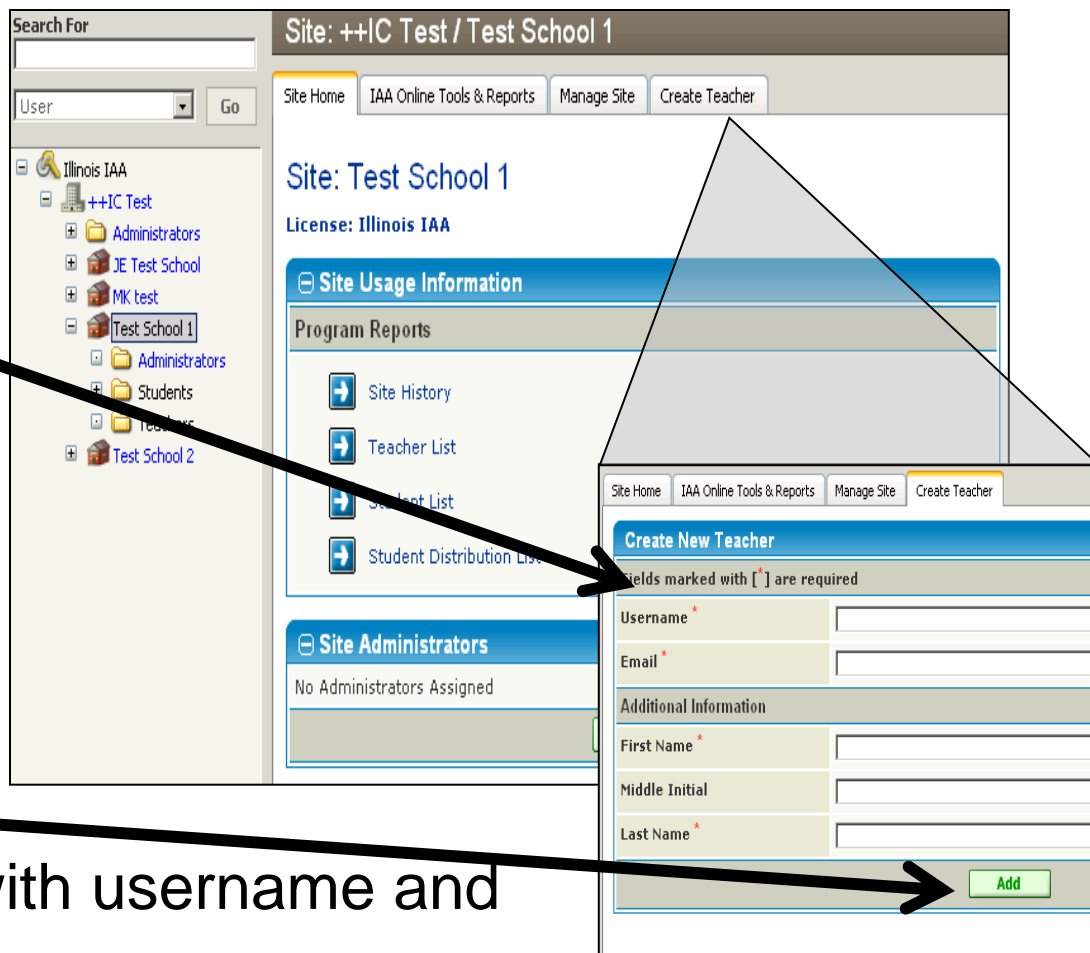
Search For

User

Go

Illinois IAA

++IC Test

Administrators

JE Test School

MK test

Test School 1

Administrators

Students

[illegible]

Test School 2

Site: ++IC Test / Test School 1

Site Home

IAA Online Tools & Reports

Manage Site

Create Teacher

Site: Test School 1

License: Illinois IAA

Site Usage Information

Program Reports

Site History

Teacher List

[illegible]t List

Student Distribution Lis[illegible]

Site Administrators

No Administrators Assigned

Site Home

IAA Online Tools & Reports

Manage Site

Create Teacher

Create New Teacher

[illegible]ields marked with [*] are required

Username *

Email *

Additional Information

First Name *

Middle Initial

Last Name *

Add

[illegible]ith username and